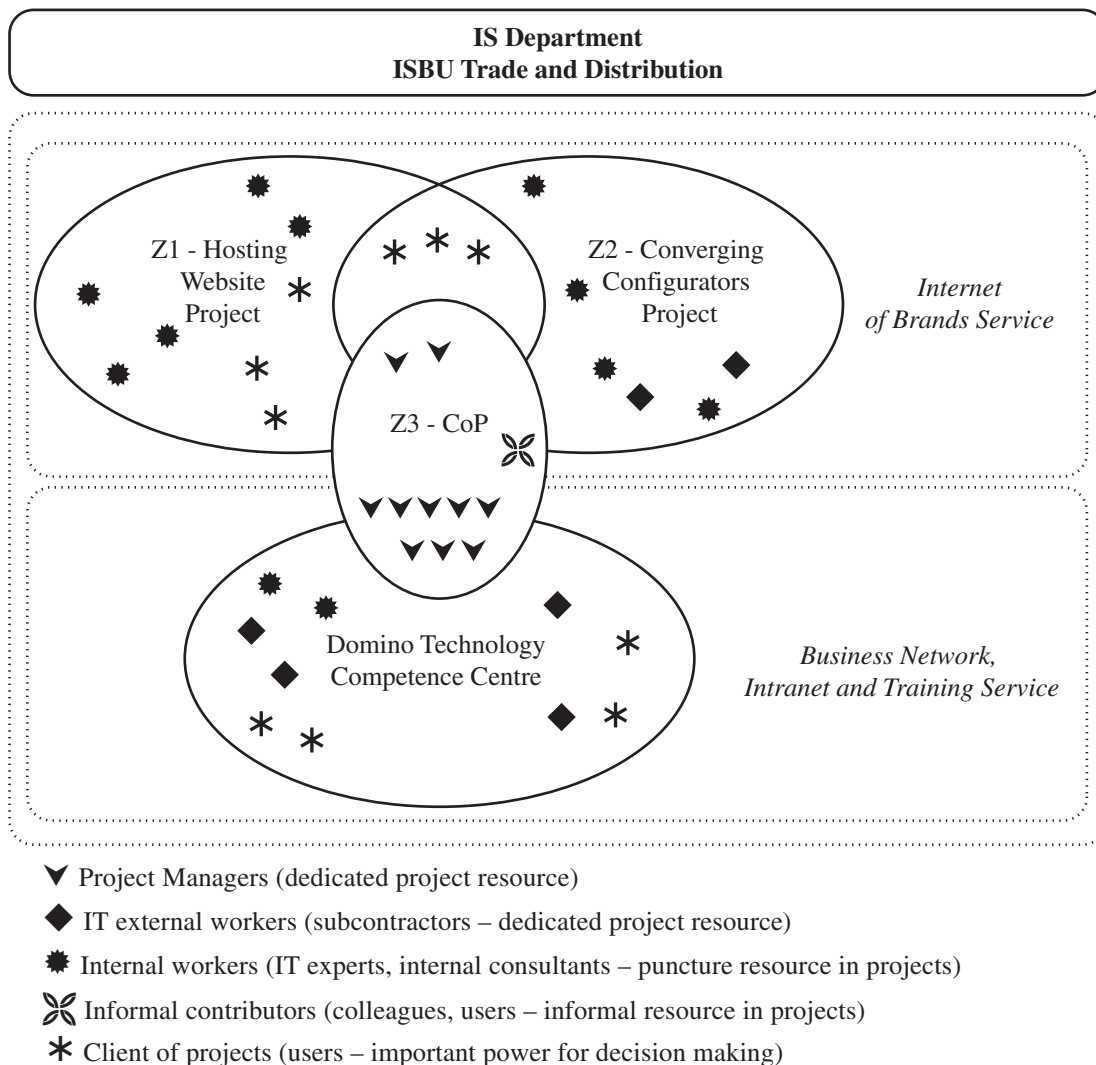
IS Department
ISBU Trade and Distribution

Z1 - Hosting Website Project

Z2 - Converging Configurators Project

*Internet of Brands Service*

Z3 - CoP

Domino Technology Competence Centre

*Business Network, Intranet and Training Service*

Project Managers (dedicated project resource)

IT external workers (subcontractors – dedicated project resource)

Internal workers (IT experts, internal consultants – puncture resource in projects)

Informal contributors (colleagues, users – informal resource in projects)

Client of projects (users – important power for decision making)